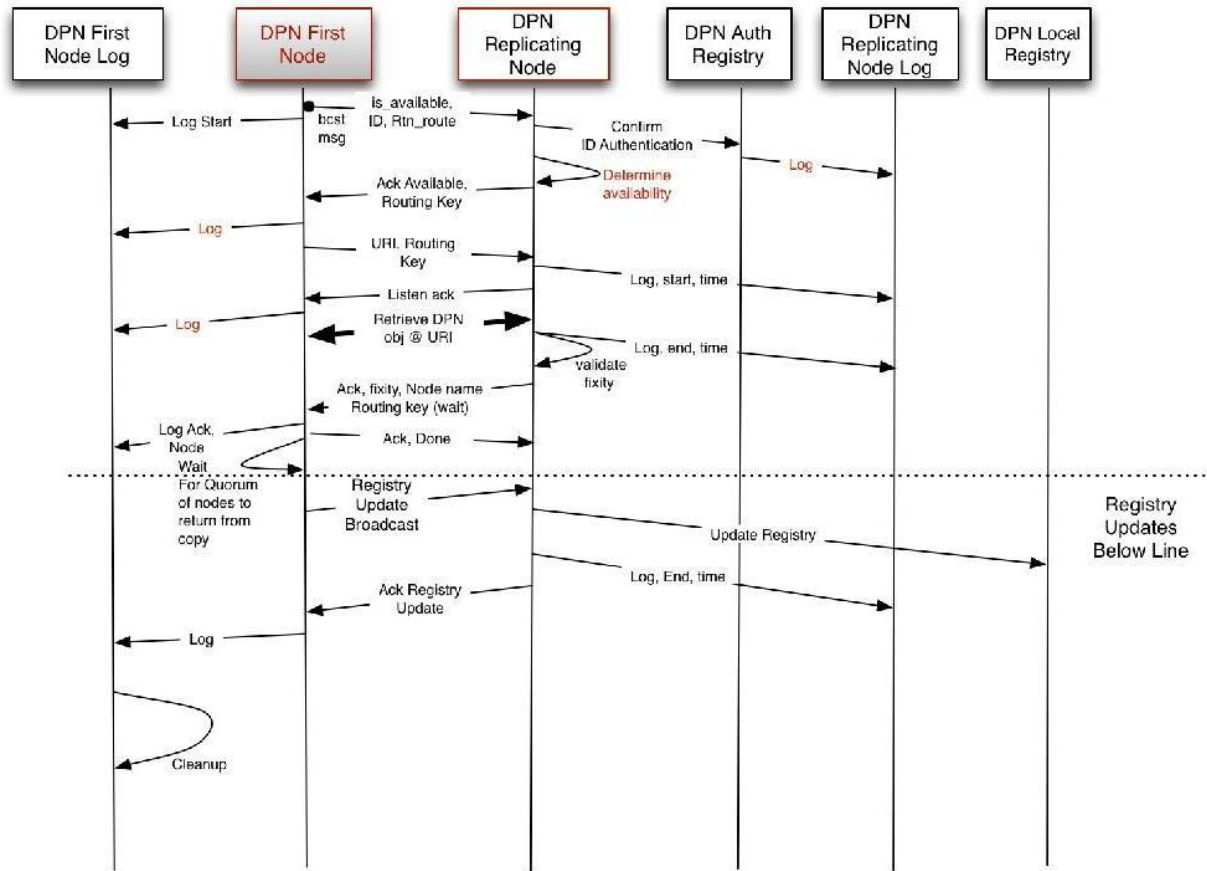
DPN First Node Log

DPN First Node

DPN Replicating Node

DPN Auth Registry

DPN Replicating Node Log

DPN Local Registry

is_available, ID, Rtn_route

Log Start

bcst msg

Confirm ID Authentication

Log

Determine availability

Ack Available, Routing Key

Log

URI, Routing Key

Log, start, time

Listen ack

Log

Retrieve DPN obj @ URI

Log, end, time

validate fixity

Ack, fixity, Node name Routing key (wait)

Log Ack, Node

Ack, Done

Wait For Quorum of nodes to return from copy

Registry Update Broadcast

Registry Updates Below Line

Update Registry

Log, End, time

Ack Registry Update

Log

Cleanup